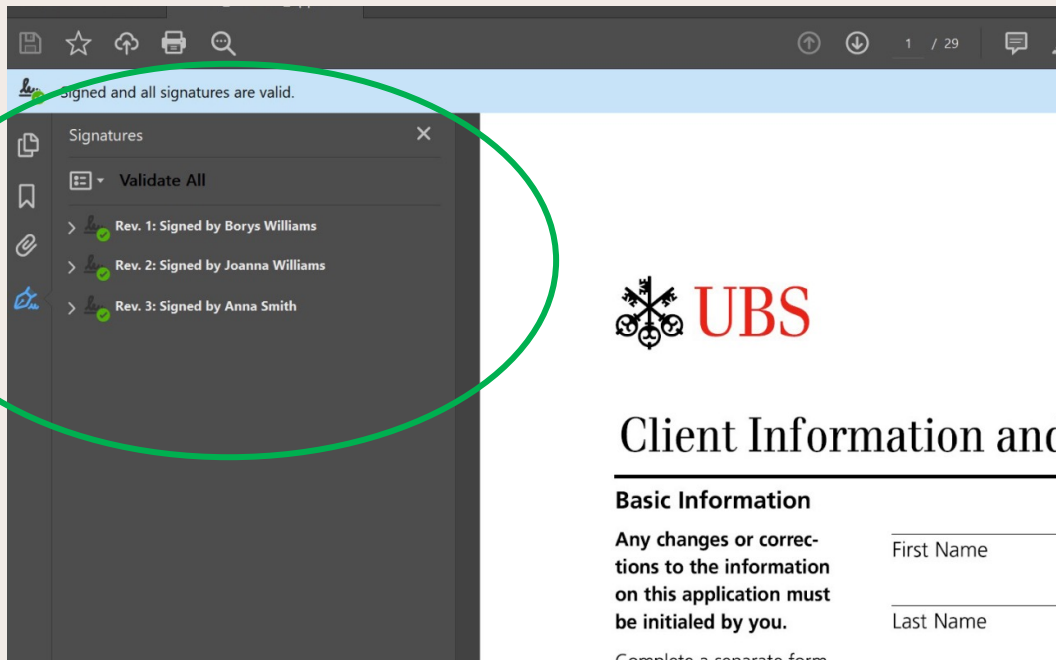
1 / 29

Signed and all signatures are valid.

Signatures

Validate All

Rev. 1: Signed by Borys Williams

Rev. 2: Signed by Joanna Williams

Rev. 3: Signed by Anna Smith

UBS

Client Information and

Basic Information

Any changes or corrections to the information on this application must be initialed by you.

First Name

Last Name

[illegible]